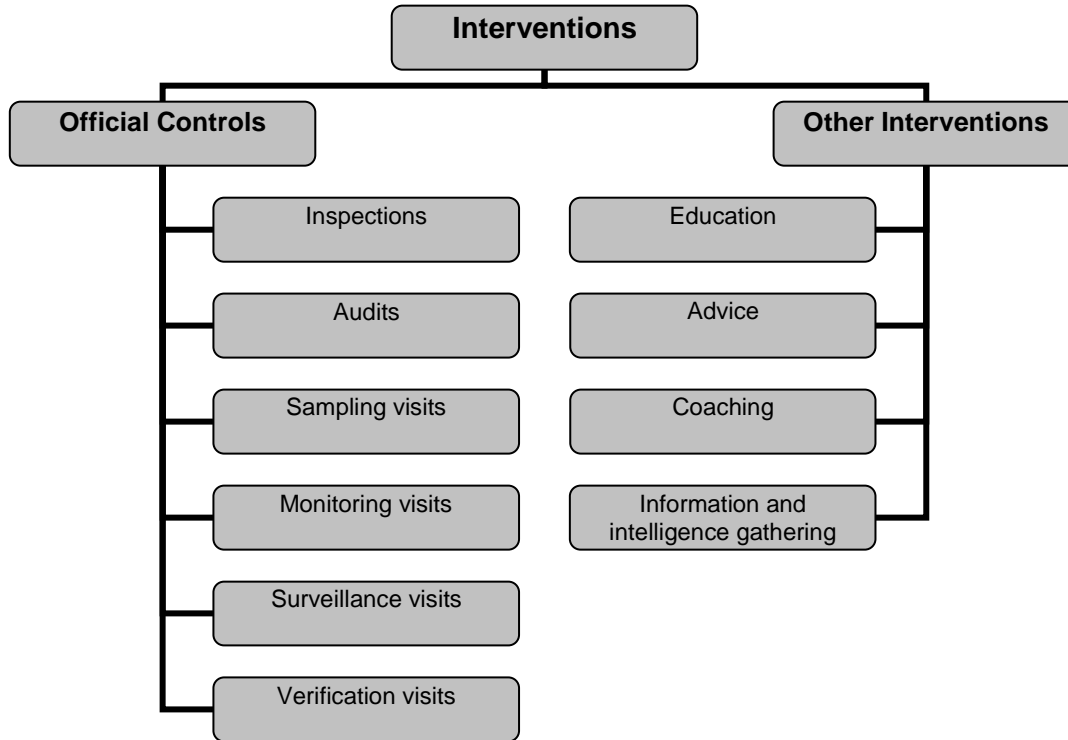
Interventions

Official Controls

Inspections

Audits

Sampling visits

Monitoring visits

Surveillance visits

Verification visits

Other Interventions

Education

Advice

Coaching

Information and intelligence gathering